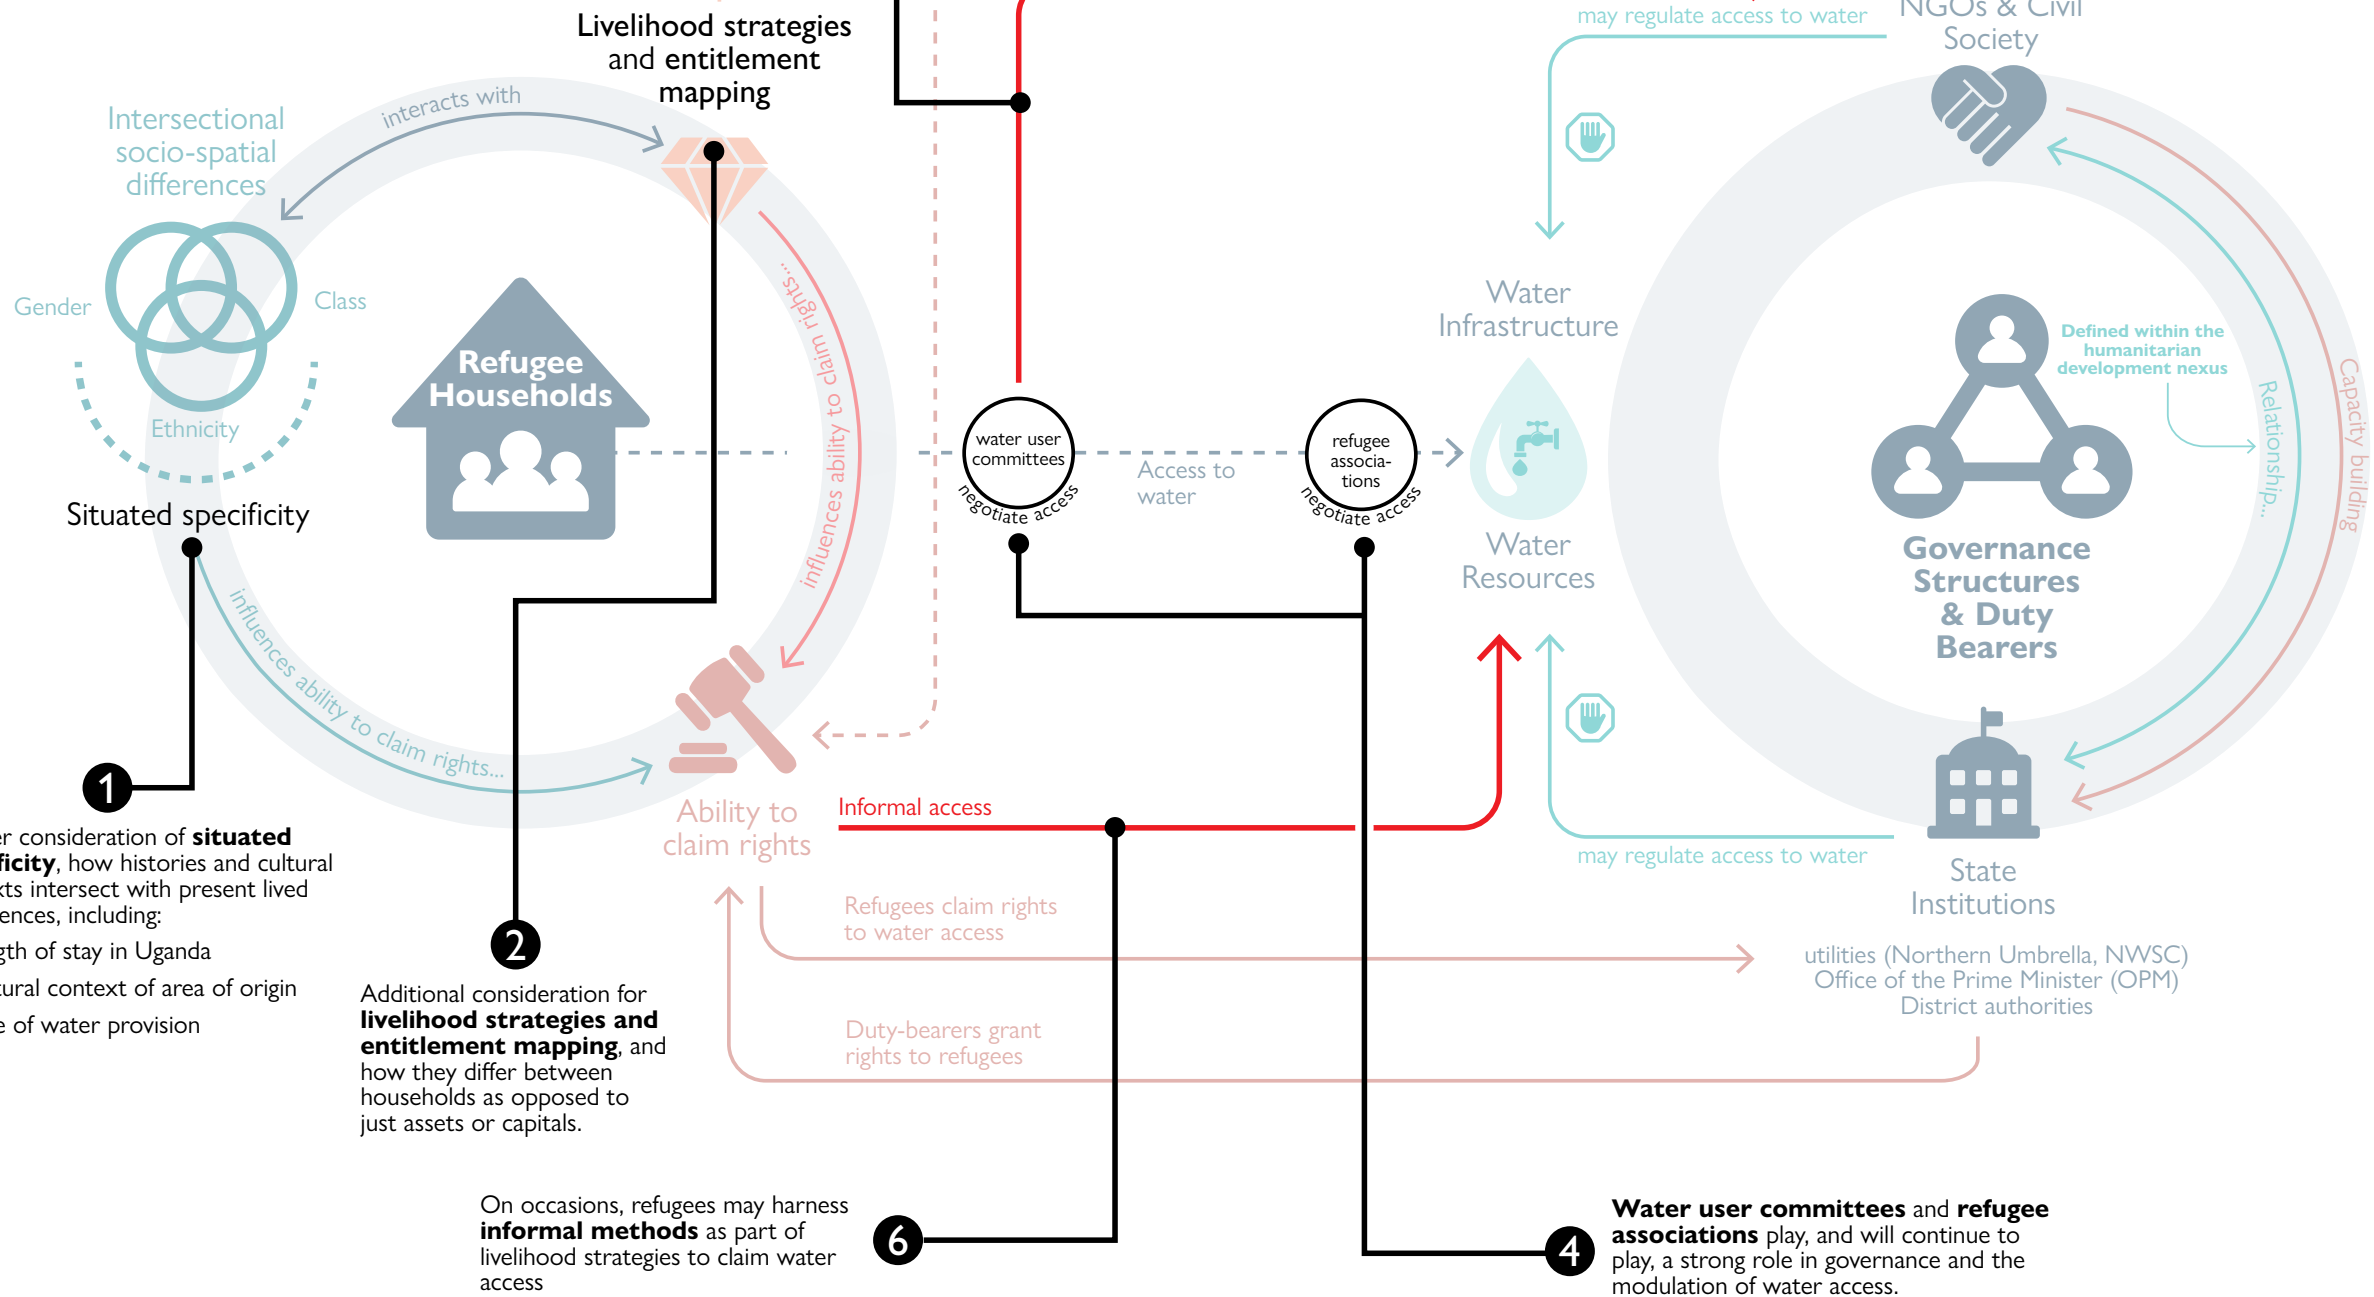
Livelihood strategies and entitlement mapping

may regulate access to water

NGOs & Civil Society

Intersectional socio-spatial differences

interacts with

Gender

Class

Ethnicity

Situated specificity

Refugee Households

influences ability to claim rights...

influences ability to claim rights...

water user committees

negotiate access

Access to water

refugee associa-tions

negotiate access

Water Infrastructure

Water Resources

Defined within the humanitarian development nexus

Relationship...

Capacity building

Governance Structures & Duty Bearers

Ability to claim rights

Informal access

may regulate access to water

State Institutions

Refugees claim rights to water access

utilities (Northern Umbrella, NWSC)
Office of the Prime Minister (OPM)
District authorities

Duty-bearers grant rights to refugees

1

r consideration of **situated ficity**, how histories and cultural xts intersect with present lived ences, including:

gth of stay in Uganda

ural context of area of origin

e of water provision

2

Additional consideration for **livelihood strategies and entitlement mapping**, and how they differ between households as opposed to just assets or capitals.

On occasions, refugees may harness **informal methods** as part of livelihood strategies to claim water access

6

4

**Water user committees** and **refugee associations** play, and will continue to play, a strong role in governance and the modulation of water access.